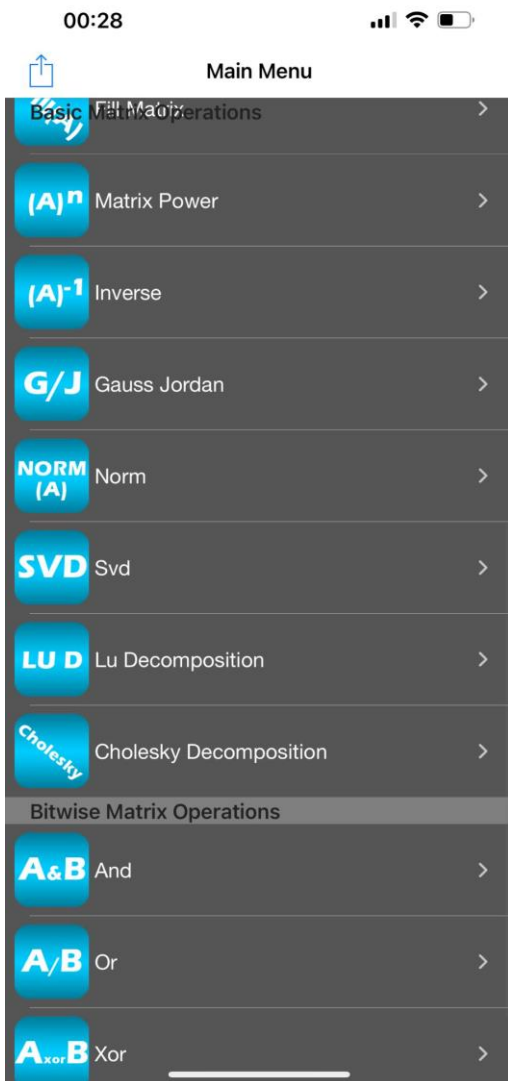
00:28

Main Menu

Basic Matrix Operations

Fill Matrix >

$(A)^n$ Matrix Power >

$(A)^{-1}$ Inverse >

G/J Gauss Jordan >

NORM (A) Norm >

SVD Svd >

LU D Lu Decomposition >

Cholesky Cholesky Decomposition >

Bitwise Matrix Operations

A&B And >

A/B Or >

$A_{xor}B$ Xor >